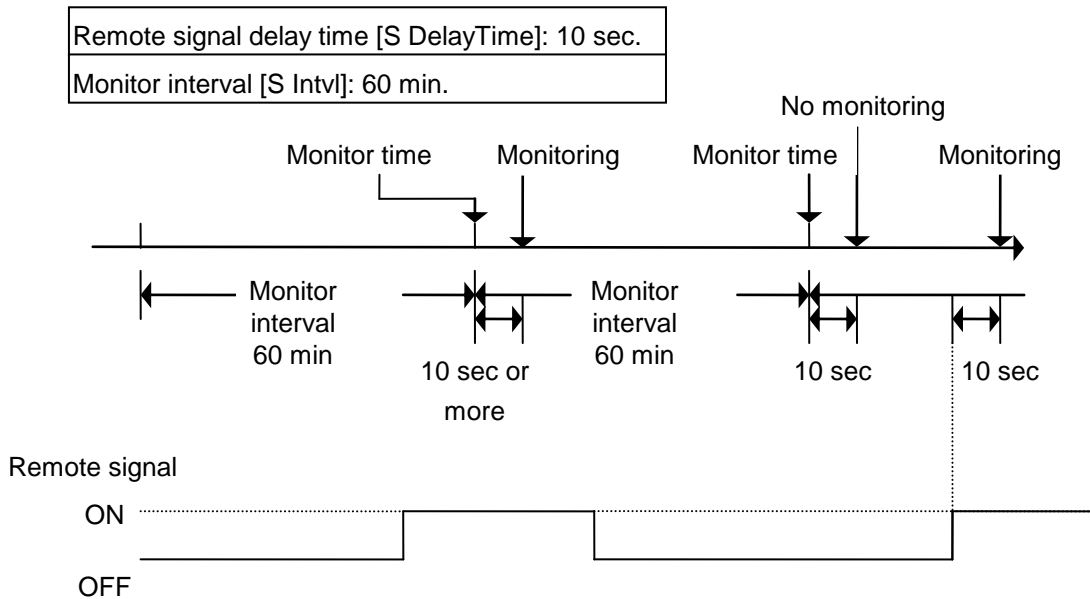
| Remote signal delay time [S DelayTime]: 10 sec. |
|---|
| Monitor interval [S Intvl]: 60 min. |

No monitoring

Monitor time

Monitoring

Monitor time

Monitoring

Monitor interval 60 min

10 sec or more

Monitor interval 60 min

10 sec

10 sec

Remote signal

ON

OFF